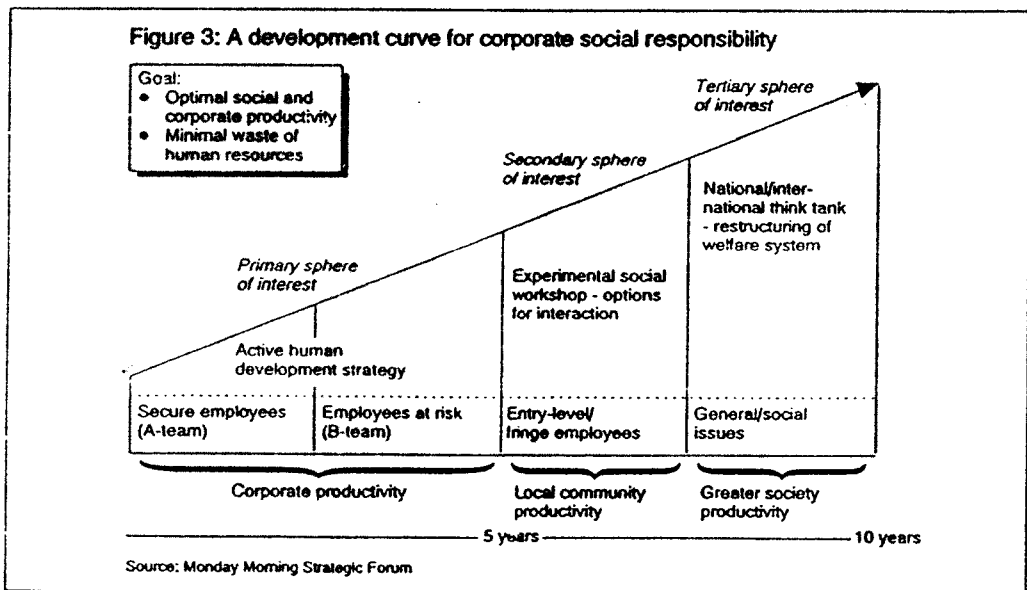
Figure 3: A development curve for corporate social responsibility

Goal:
• Optimal social and corporate productivity
• Minimal waste of human resources

Tertiary sphere of interest

Secondary sphere of interest

Primary sphere of interest

National/international think tank - restructuring of welfare system

Experimental social workshop - options for interaction

Active human development strategy

Secure employees (A-team)

Employees at risk (B-team)

Entry-level/ fringe employees

General/social issues

Corporate productivity

Local community productivity

Greater society productivity

5 years

10 years

Source: Monday Morning Strategic Forum